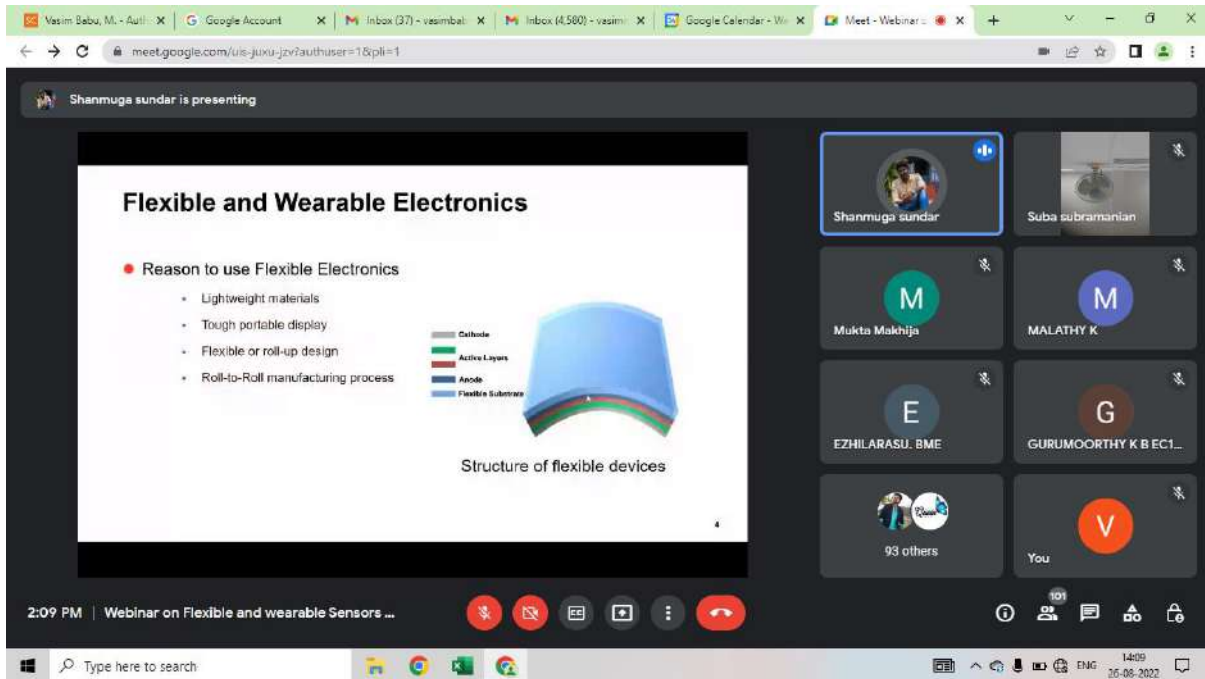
Vasim Babu, M. - Auth ×
Google Account ×
Inbox (37) - vasimbab ×
Inbox (4,580) - vasim ×
Google Calendar - We ×
Meet - Webinar ×
+

meet.google.com/uis-juxu-jzv?authuser=1&pli=1

Shanmuga sundar is presenting

Flexible and Wearable Electronics

Reason to use Flexible Electronics
- Lightweight materials
- Tough portable display
- Flexible or roll-up design
- Roll-to-Roll manufacturing process

Cathode
Active Layers
Anode
Flexible Substrate

Structure of flexible devices

4

Shanmuga sundar
Suba subramanian
M
Mukta Makhija
M
MALATHY K
E
EZHILARASU. BME
G
GURUMOORTHY K B EC1...
93 others
V
You

2:09 PM | Webinar on Flexible and wearable Sensors ...

101

Type here to search

ENG
14:09
26-08-2022